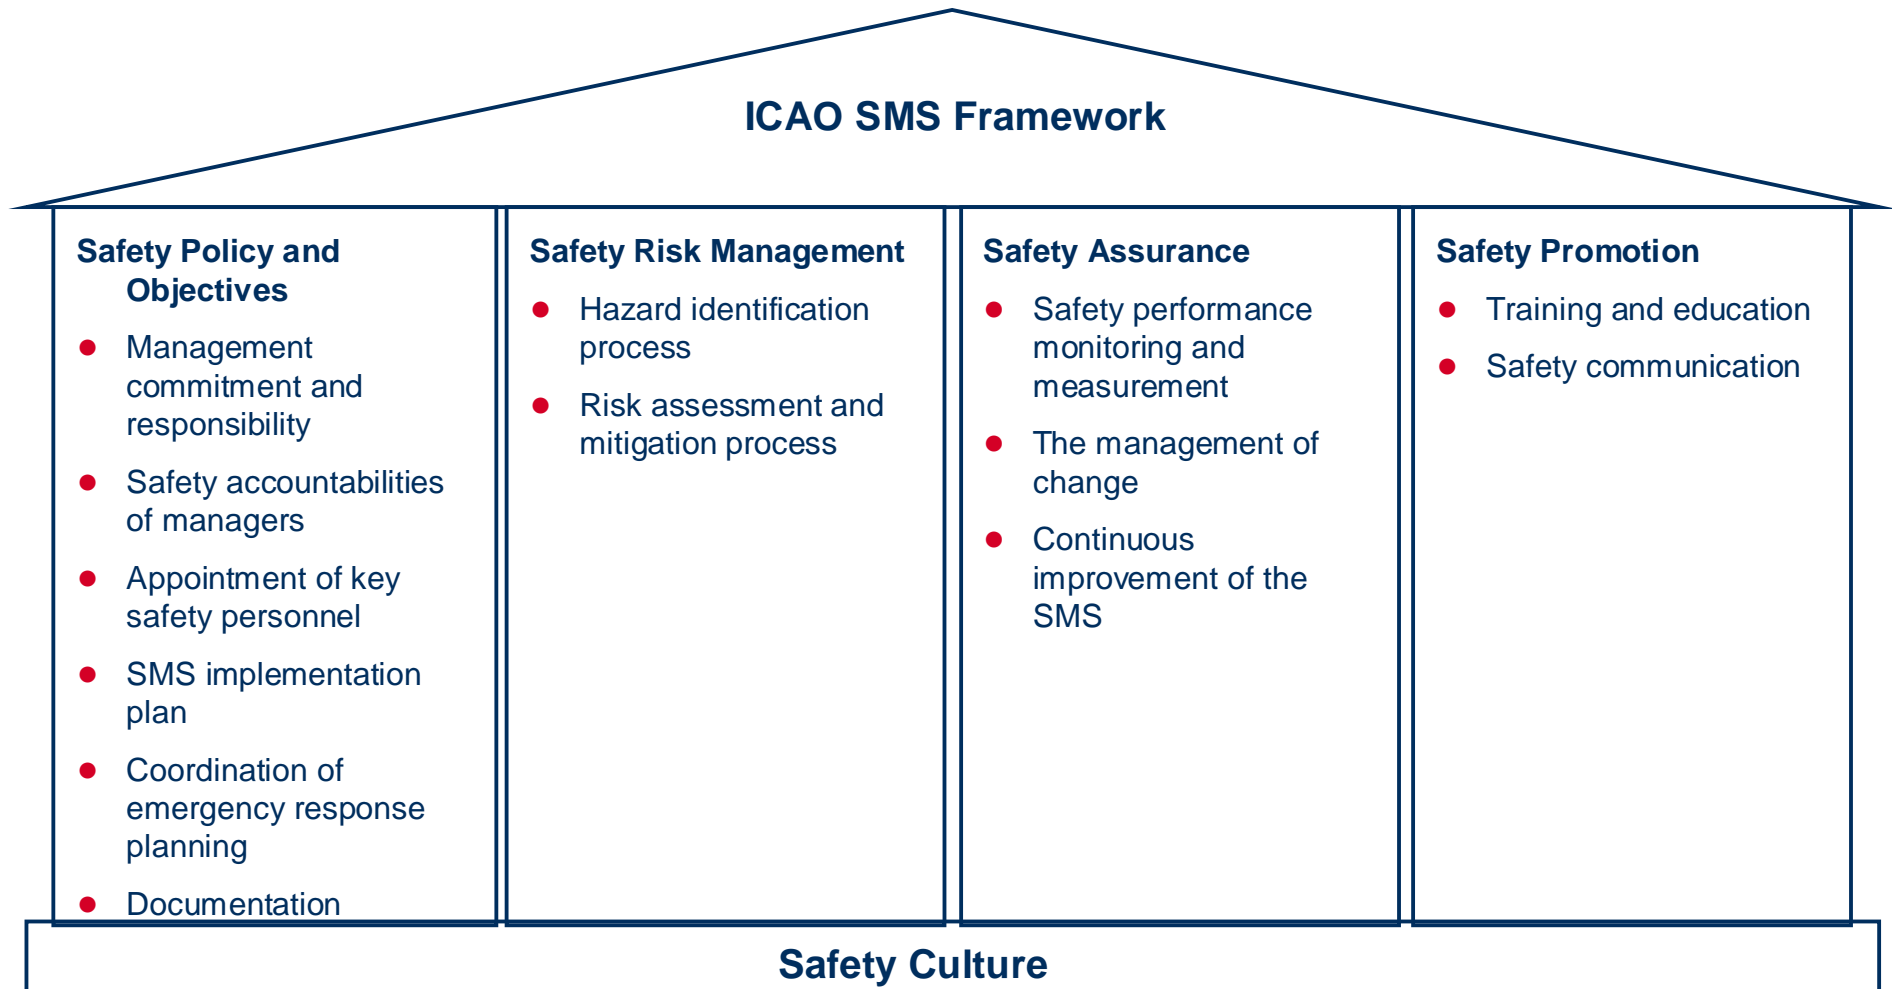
ICAO SMS Framework

Safety Policy and Objectives
- Management commitment and responsibility
- Safety accountabilities of managers
- Appointment of key safety personnel
- SMS implementation plan
- Coordination of emergency response planning
- Documentation

Safety Risk Management
- Hazard identification process
- Risk assessment and mitigation process

Safety Assurance
- Safety performance monitoring and measurement
- The management of change
- Continuous improvement of the SMS

Safety Promotion
- Training and education
- Safety communication

Safety Culture